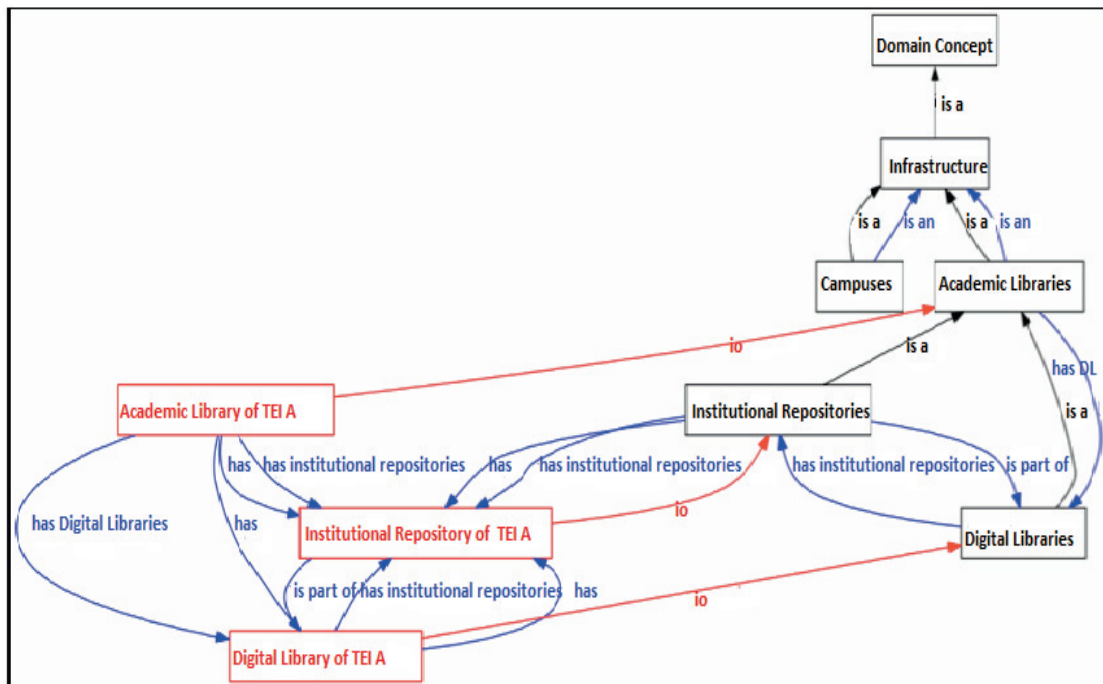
Domain Concept

is a

Infrastructure

is a
is an
is a
is an

Campuses

Academic Libraries

io

is a

has DL

Academic Library of TEI A

Institutional Repositories

is a

has
has institutional repositories
has
has institutional repositories
has institutional repositories
is part of

has Digital Libraries

has

io

Institutional Repository of TEI A

Digital Libraries

is part of
has institutional repositories
has

io

Digital Library of TEI A